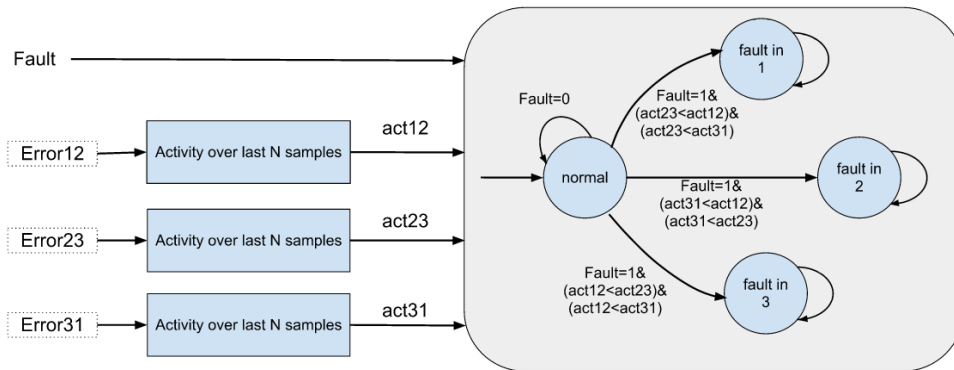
Fault

Error12

Activity over last N samples

act12

Error23

Activity over last N samples

act23

Error31

Activity over last N samples

act31

Fault=0

normal

Fault=1&
(act23<act12)&
(act23<act31)

fault in
1

Fault=1&
(act31<act12)&
(act31<act23)

fault in
2

Fault=1&
(act12<act23)&
(act12<act31)

fault in
3